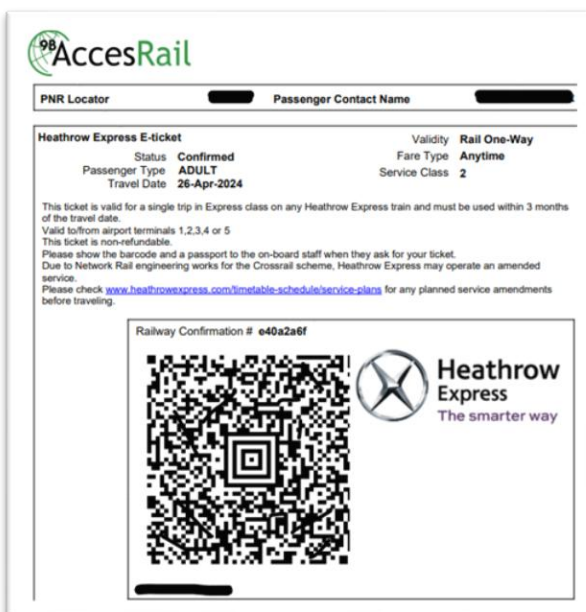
9B AccesRail

| PNR Locator | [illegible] | Passenger Contact Name | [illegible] |
|---|---|---|---|

Heathrow Express E-ticket

Status Confirmed
Passenger Type ADULT
Travel Date 26-Apr-2024

Validity Rail One-Way
Fare Type Anytime
Service Class 2

This ticket is valid for a single trip in Express class on any Heathrow Express train and must be used within 3 months of the travel date.
Valid to/from airport terminals 1,2,3,4 or 5
This ticket is non-refundable.
Please show the barcode and a passport to the on-board staff when they ask for your ticket.
Due to Network Rail engineering works for the Crossrail scheme, Heathrow Express may operate an amended service.
Please check www.heathrowexpress.com/timetable-schedule/service-plans for any planned service amendments before traveling.

Railway Confirmation # e40a2a6f

Heathrow Express
The smarter way

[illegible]